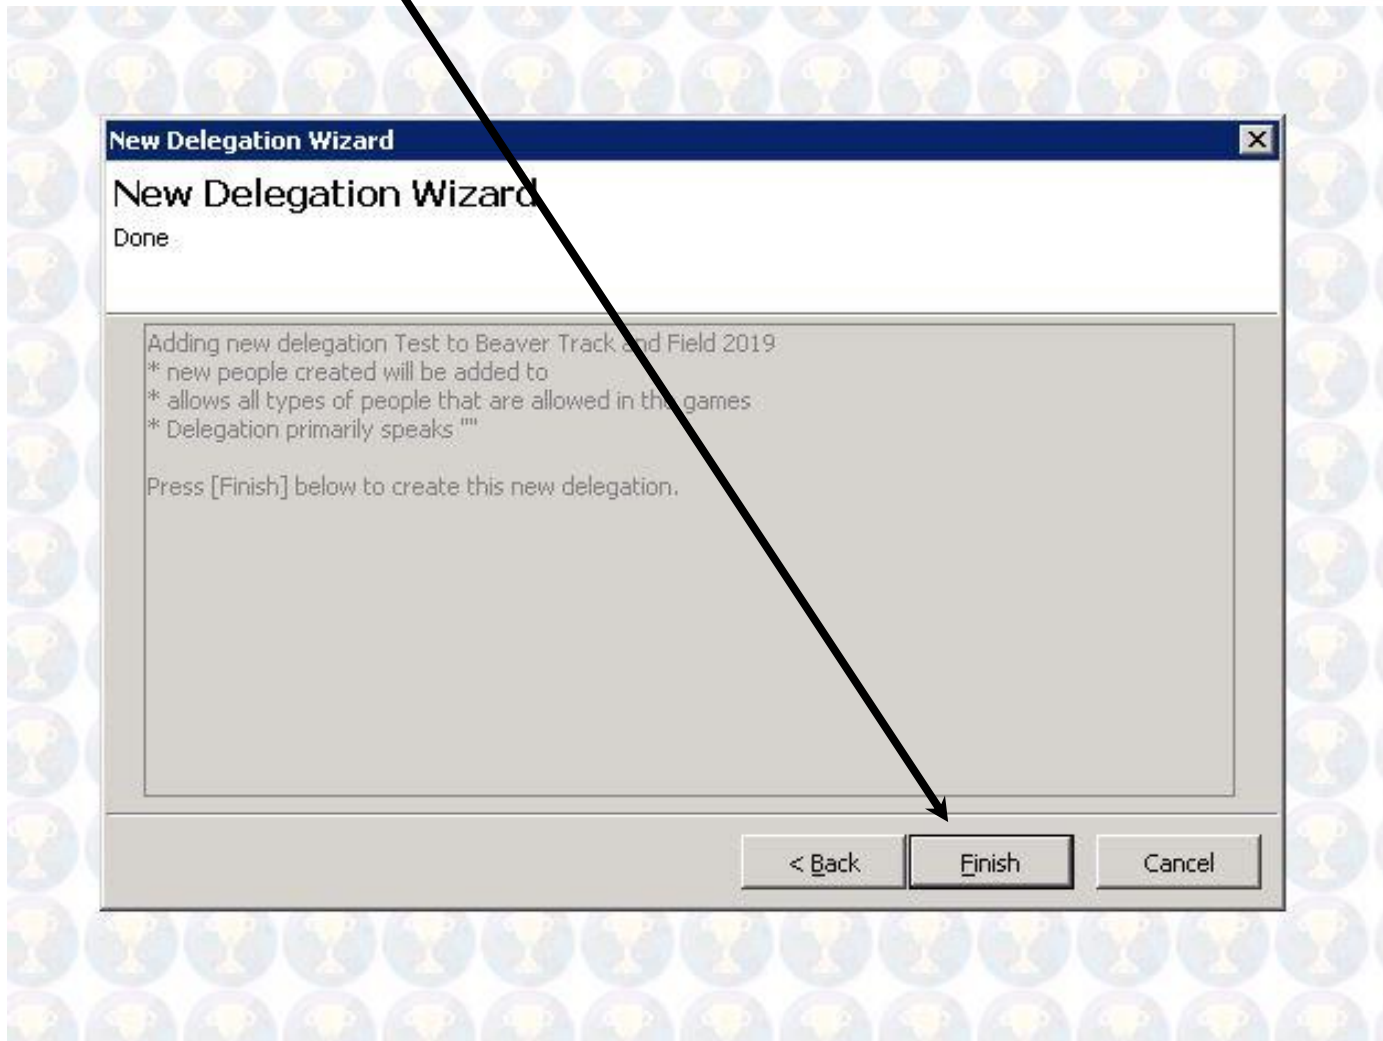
New Delegation Wizard

New Delegation Wizard
Done

Adding new delegation Test to Beaver Track and Field 2019
* new people created will be added to
* allows all types of people that are allowed in the games
* Delegation primarily speaks ""

Press [Finish] below to create this new delegation.

< Back
Finish
Cancel